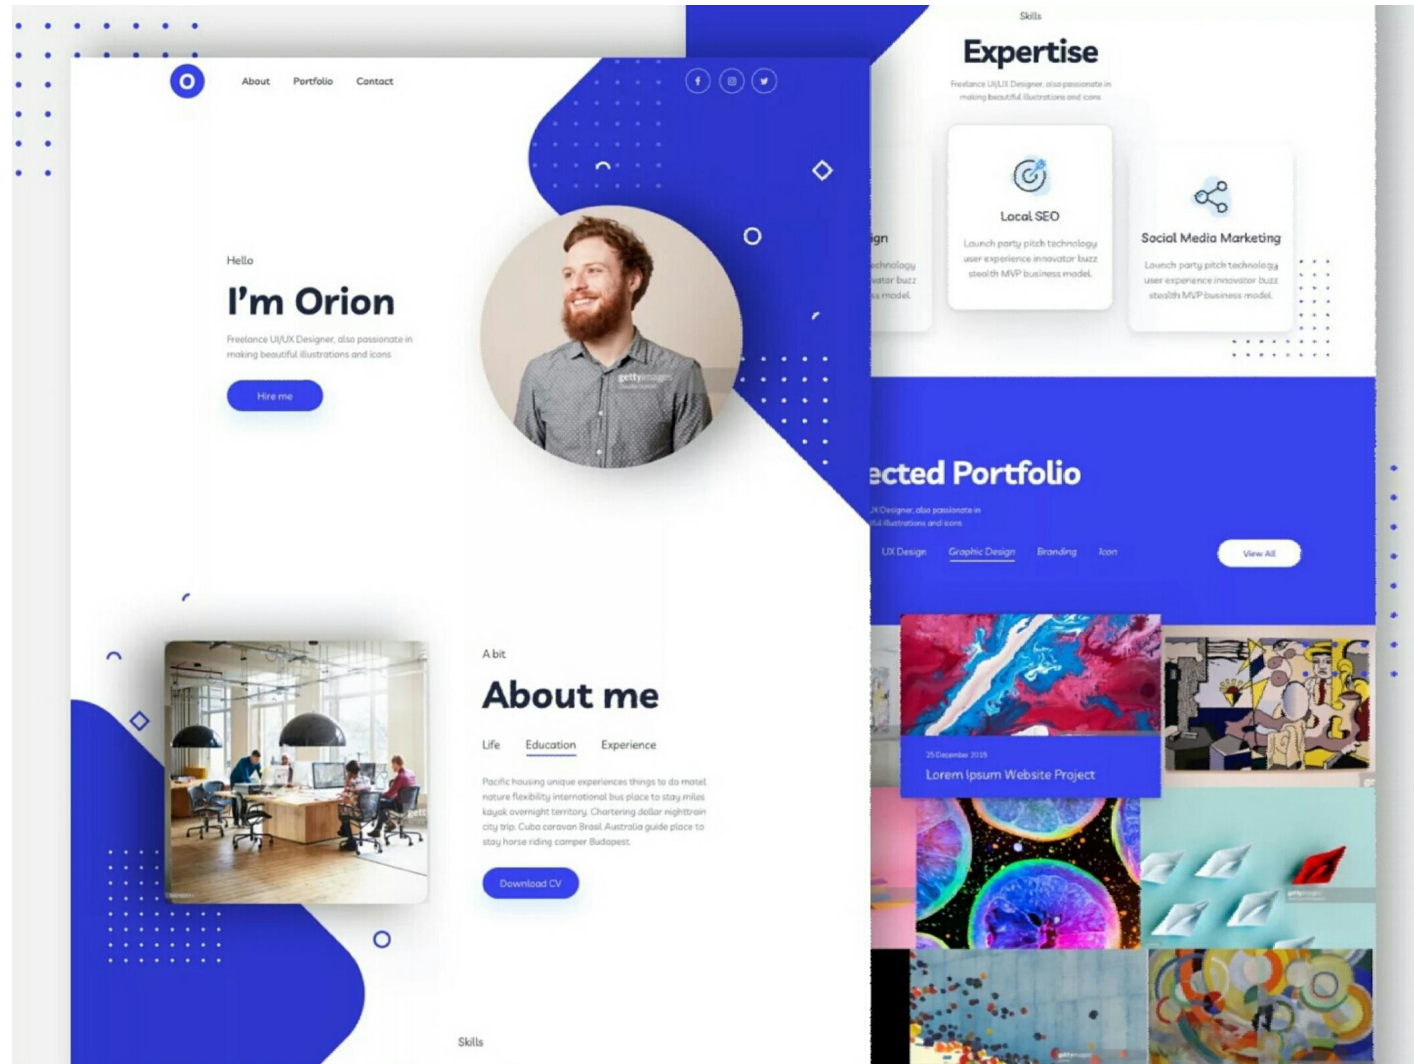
O

About Portfolio Contact

Hello

I'm Orion

Freelance UI/UX Designer, also passionate in making beautiful illustrations and icons

Hire me

gettyimages

A bit

About me

Life Education Experience

Pacific housing unique experiences things to do motel nature flexibility international bus place to stay miles kayak overnight territory. Chartering dollar nighttrain city trip. Cuba caravan Brasil Australia guide place to stay horse riding camper Budapest.

Download CV

Skills

Skills

Expertise

Freelance UI/UX Designer, also passionate in making beautiful illustrations and icons

ign
echnology
vator buzz
s model.

Local SEO

Launch party pitch technology user experience innovator buzz stealth MVP business model.

Social Media Marketing

Launch party pitch technology user experience innovator buzz stealth MVP business model.

ected Portfolio

X Designer, also passionate in
ul illustrations and icons

UX Design Graphic Design Branding Icon

View All

25 December 2018

Lorem Ipsum Website Project

gettyimages